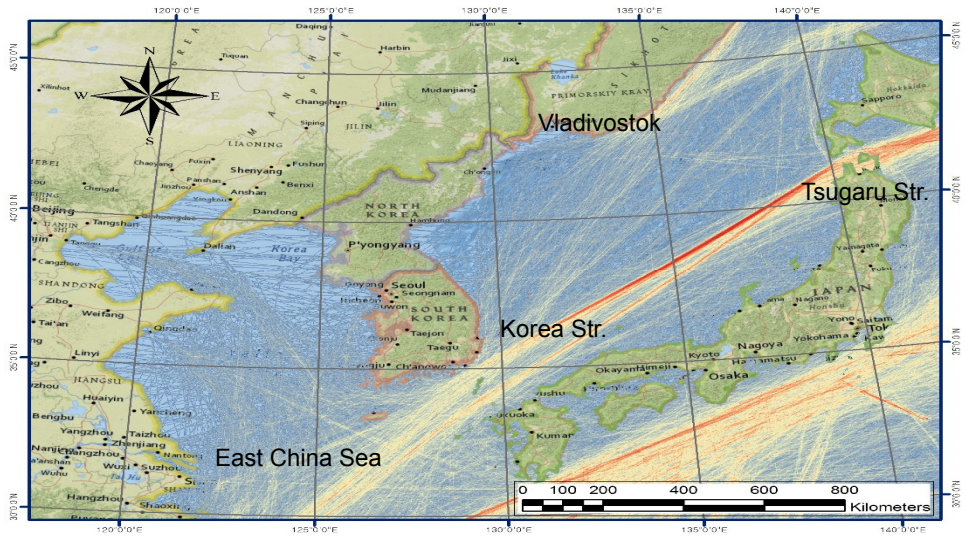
120°0'0"E
125°0'0"E
130°0'0"E
135°0'0"E
140°0'0"E
45°0'0"N
40°0'0"N
35°0'0"N
30°0'0"N
N
S
W
E
Daqing
Harbin
Jixi
Qiqihar
Tuquan
Xilinhot
Changchun
Jilin
Mudanjiang
PRIMORSKIY KRAY
Sapporo
Hokkaido
Siping
JILIN
Vladivostok
LIAONING
Shenyang
Fushun
Chaoyang
Fuxin
Panshan
Benxi
Jinzhou
Anshan
Chengde
Chongjin
Tsugaru Str.
Beijing
Tangshan
Dandong
NORTH KOREA
Hamhung
Tianjin
Dalian
Korea Bay
P'yongyang
Cangzhou
Yamagata
SHANDONG
Gnyang
Seoul
Seongnam
Incheon
Suwon
Zibo
Weifang
SOUTH KOREA
JAPAN
Qingdao
Taejon
Korea Str.
Tai'an
Taegu
Nagano
Linyi
Ch'angwon
Nagoya
Yokohama
Tokyo
Kyoto
Osaka
Hamamatsu
Okayama
Himeji
JIANGSU
Huaiyin
Yancheng
Bengbu
Kyushu
Fukuoka
Taizhou
Yangzhou
Zhenjiang
Nanjing
Changzhou
Nantong
Kumamoto
East China Sea
Wuxi
Suzhou
Wuhu
Hangzhou
Shaoxing
0
100
200
400
600
800
Kilometers